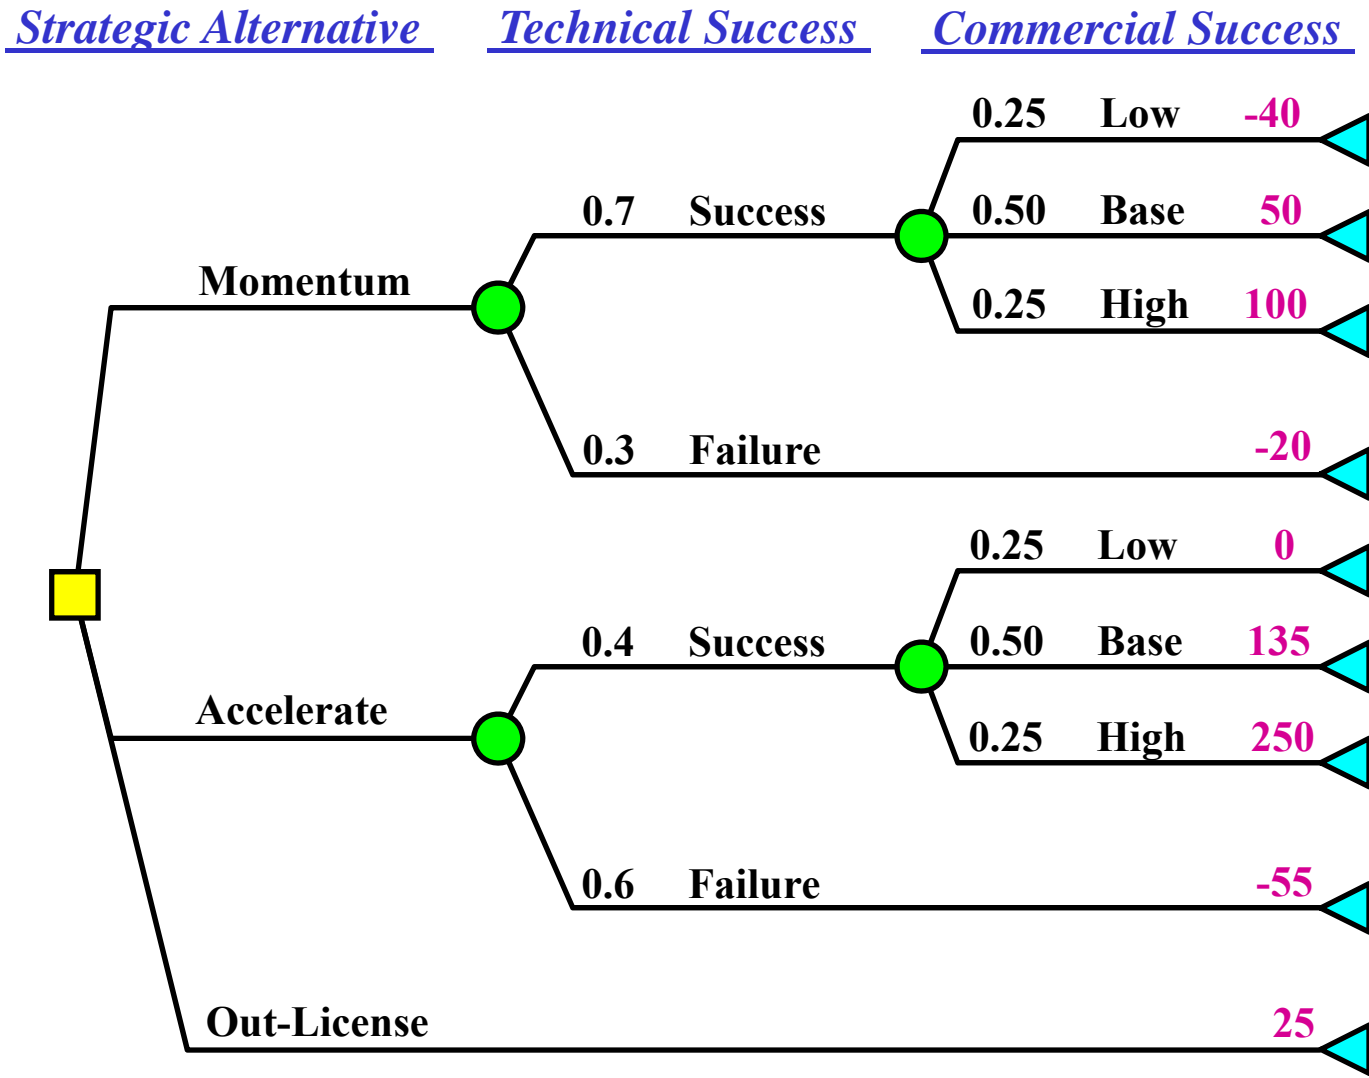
Strategic Alternative Technical Success Commercial Success

0.25 Low -40
0.7 Success
0.50 Base 50
Momentum
0.25 High 100
0.3 Failure -20
0.25 Low 0
0.4 Success
0.50 Base 135
Accelerate
0.25 High 250
0.6 Failure -55
Out-License 25